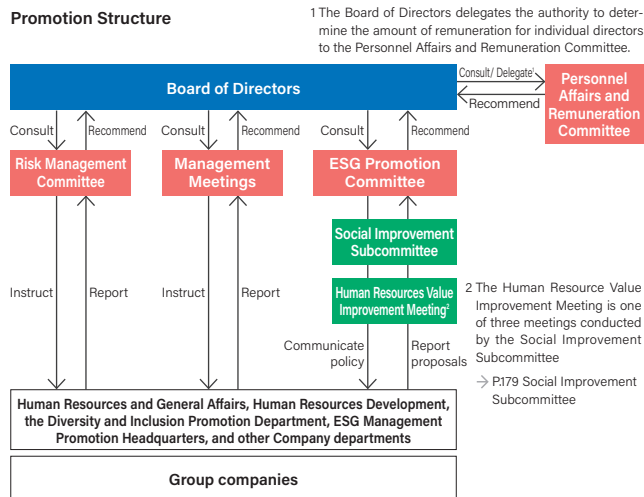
Promotion Structure

1 The Board of Directors delegates the authority to determine the amount of remuneration for individual directors to the Personnel Affairs and Remuneration Committee.

Board of Directors

Consult/ Delegate$^1$

Recommend

Personnel Affairs and Remuneration Committee

Consult

Recommend

Consult

Recommend

Consult

Recommend

Risk Management Committee

Management Meetings

ESG Promotion Committee

Social Improvement Subcommittee

Human Resources Value Improvement Meeting$^2$

Instruct

Report

Instruct

Report

Communicate policy

Report proposals

2 The Human Resource Value Improvement Meeting is one of three meetings conducted by the Social Improvement Subcommittee

→ P.179 Social Improvement Subcommittee

Human Resources and General Affairs, Human Resources Development, the Diversity and Inclusion Promotion Department, ESG Management Promotion Headquarters, and other Company departments

Group companies